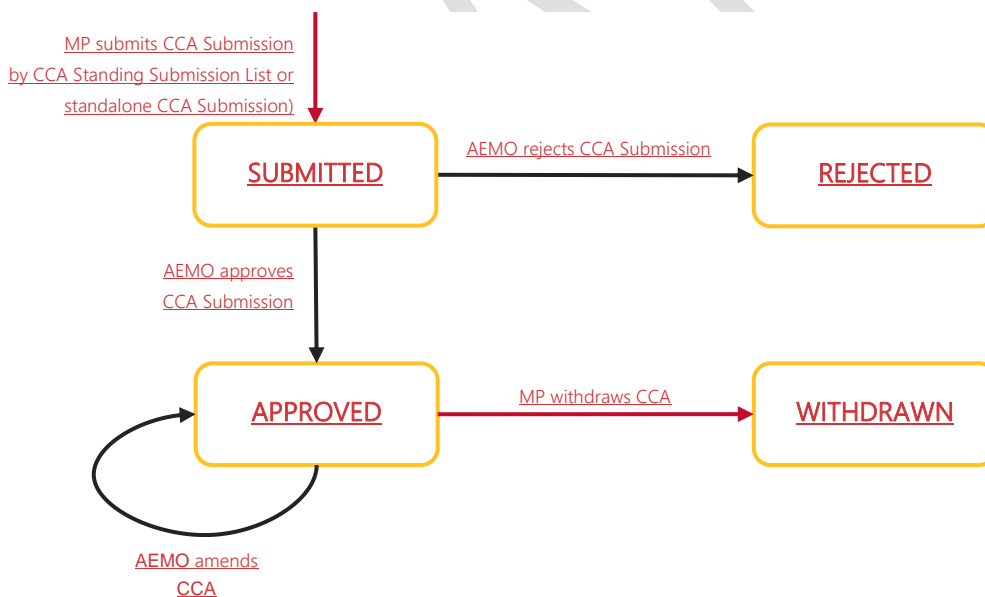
MP submits CCA Submission by CCA Standing Submission List or standalone CCA Submission)

SUBMITTED

AEMO rejects CCA Submission

REJECTED

AEMO approves CCA Submission

APPROVED

MP withdraws CCA

WITHDRAWN

AEMO amends CCA